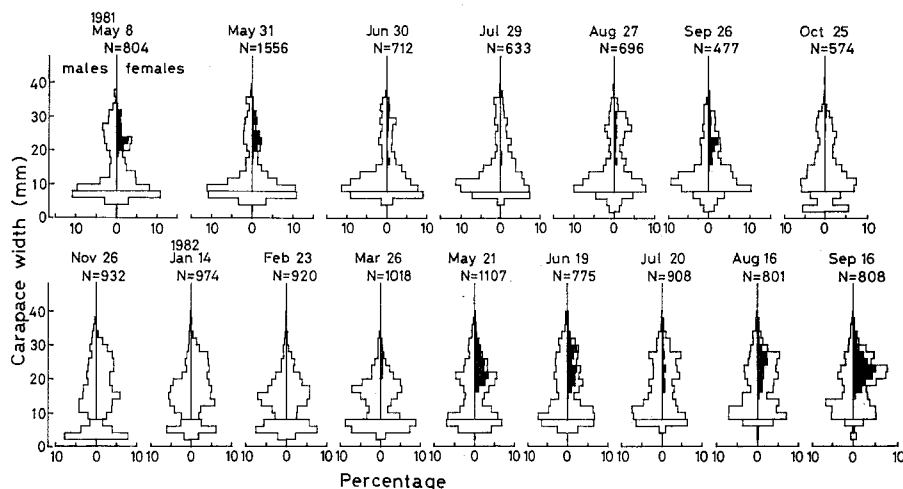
1981
May 8
N=804

males females

May 31
N=1556

Jun 30
N=712

Jul 29
N=633

Aug 27
N=696

Sep 26
N=477

Oct 25
N=574

Nov 26
N=932

1982
Jan 14
N=974

Feb 23
N=920

Mar 26
N=1018

May 21
N=1107

Jun 19
N=775

Jul 20
N=908

Aug 16
N=801

Sep 16
N=808

Carapace width (mm)

0 10 20 30 40

0 10 20 30 40

10 0 10

10 0 10

Percentage